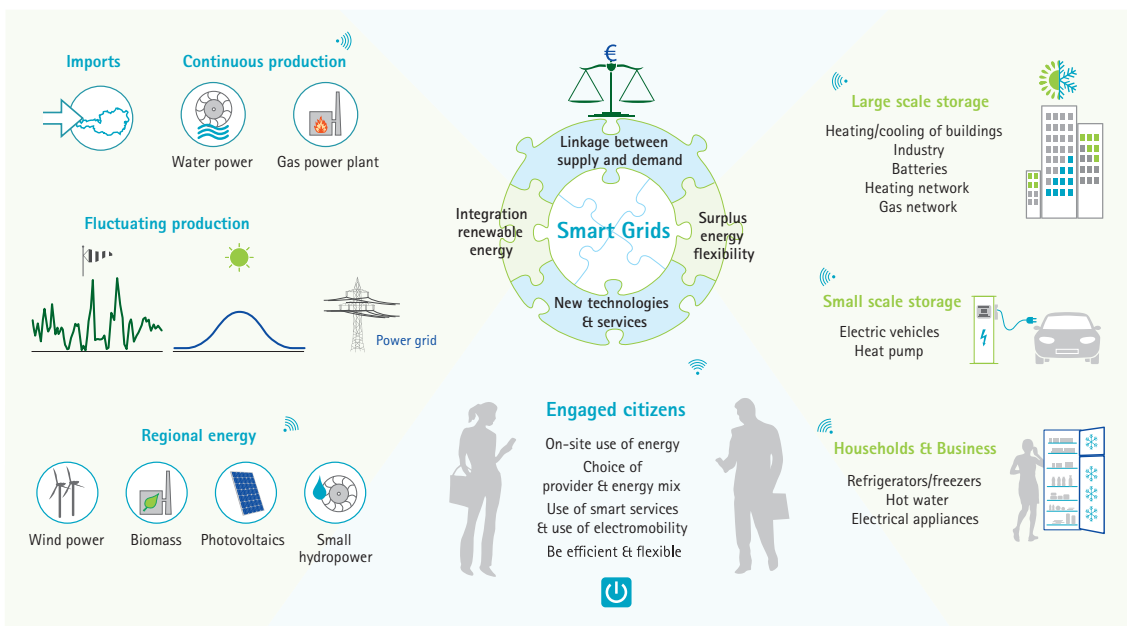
Imports

Continuous production

Water power

Gas power plant

Fluctuating production

Power grid

Regional energy

Wind power

Biomass

Photovoltaics

Small hydropower

€

Linkage between supply and demand

Integration renewable energy

Smart Grids

Surplus energy flexibility

New technologies & services

Engaged citizens

On-site use of energy
Choice of provider & energy mix
Use of smart services & use of electromobility
Be efficient & flexible

Large scale storage

Heating/cooling of buildings
Industry
Batteries
Heating network
Gas network

Small scale storage

Electric vehicles
Heat pump

Households & Business

Refrigerators/freezers
Hot water
Electrical appliances